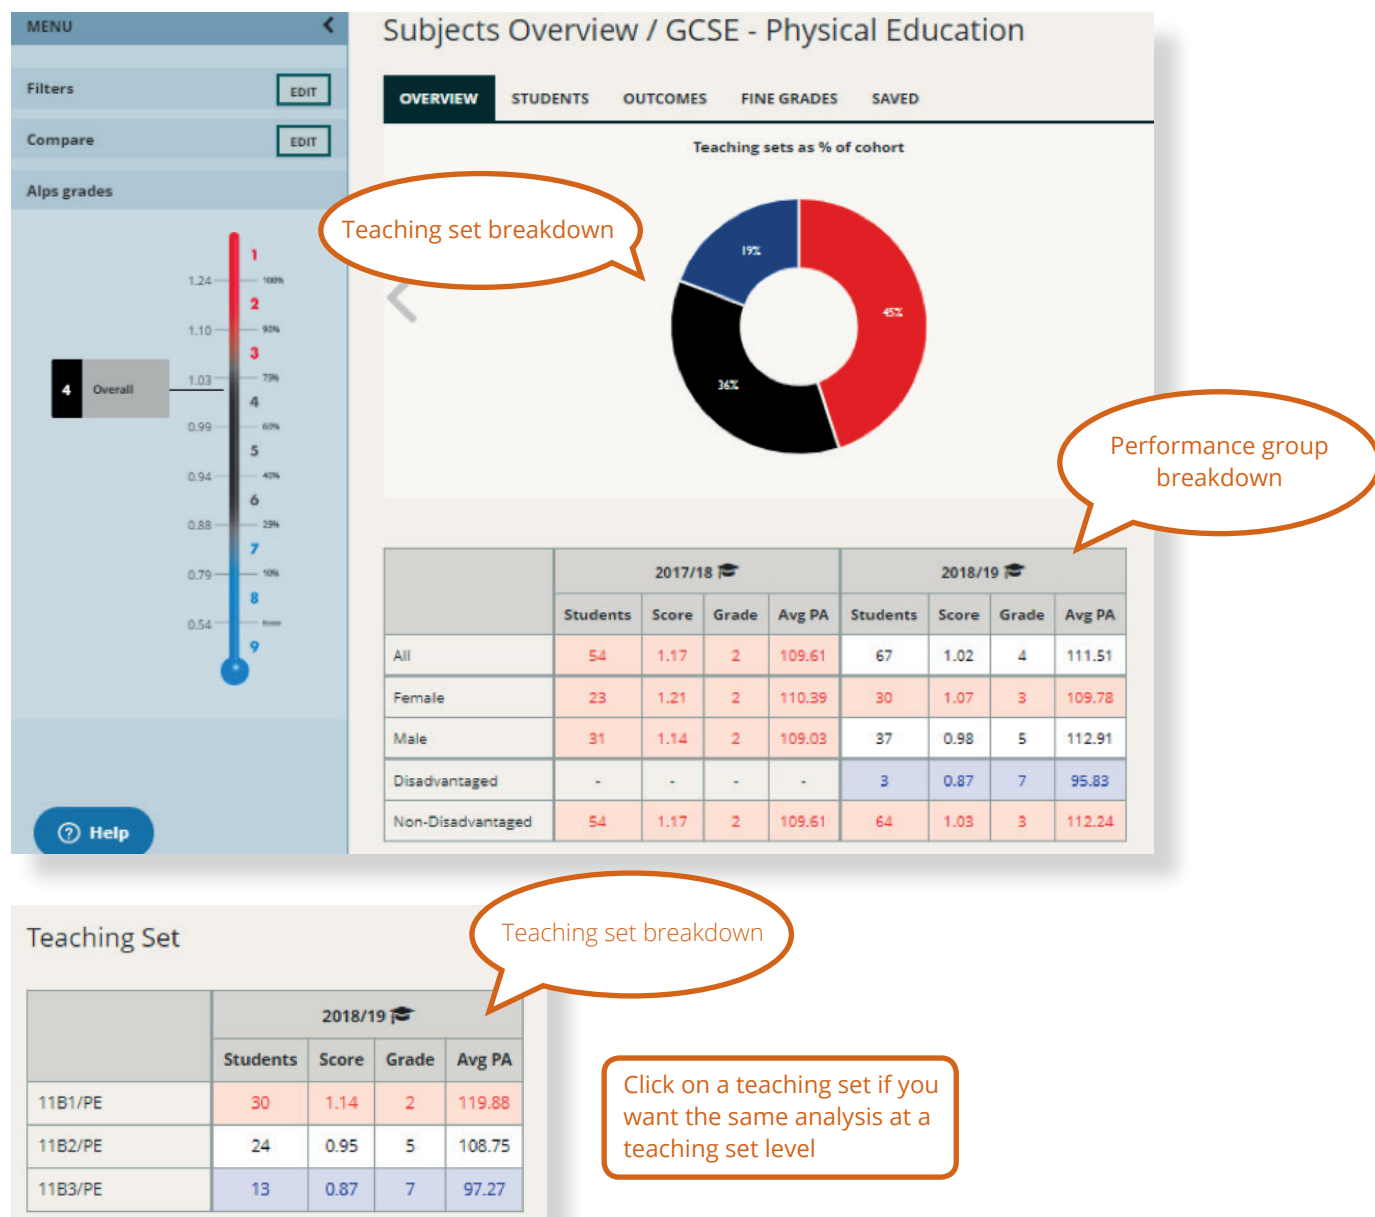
MENU

Filters EDIT

Compare EDIT

Alps grades

1.24 100%
1.10 95%
1.03 75%
0.99 60%
0.94 40%
0.88 25%
0.79 10%
0.54 5%

1
2
3
4
5
6
7
8
9

4 Overall

Help

Subjects Overview / GCSE - Physical Education

OVERVIEW STUDENTS OUTCOMES FINE GRADES SAVED

Teaching sets as % of cohort

19%
45%
36%

Teaching set breakdown

Performance group breakdown

| | 2017/18 | | | | 2018/19 | | | |
|---|---|---|---|---|---|---|---|---|
| | Students | Score | Grade | Avg PA | Students | Score | Grade | Avg PA |
| All | 54 | 1.17 | 2 | 109.61 | 67 | 1.02 | 4 | 111.51 |
| Female | 23 | 1.21 | 2 | 110.39 | 30 | 1.07 | 3 | 109.78 |
| Male | 31 | 1.14 | 2 | 109.03 | 37 | 0.98 | 5 | 112.91 |
| Disadvantaged | - | - | - | - | 3 | 0.87 | 7 | 95.83 |
| Non-Disadvantaged | 54 | 1.17 | 2 | 109.61 | 64 | 1.03 | 3 | 112.24 |

Teaching Set

Teaching set breakdown

| | 2018/19 | | | |
|---|---|---|---|---|
| | Students | Score | Grade | Avg PA |
| 11B1/PE | 30 | 1.14 | 2 | 119.88 |
| 11B2/PE | 24 | 0.95 | 5 | 108.75 |
| 11B3/PE | 13 | 0.87 | 7 | 97.27 |

Click on a teaching set if you want the same analysis at a teaching set level